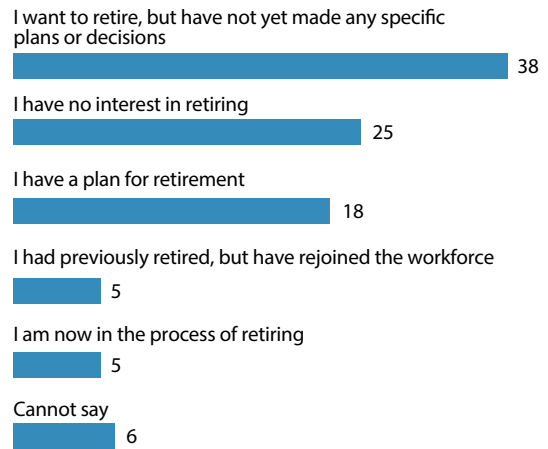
I want to retire, but have not yet made any specific plans or decisions
38

I have no interest in retiring
25

I have a plan for retirement
18

I had previously retired, but have rejoined the workforce
5

I am now in the process of retiring
5

Cannot say
6